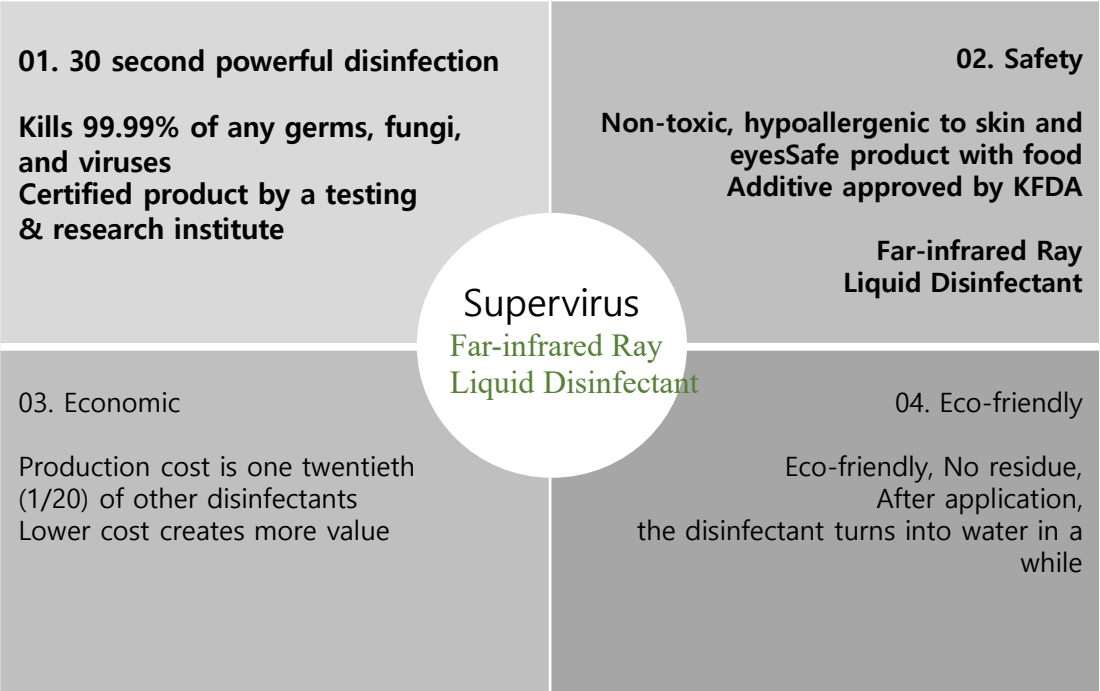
01. 30 second powerful disinfection

Kills 99.99% of any germs, fungi, and viruses
Certified product by a testing & research institute

02. Safety

Non-toxic, hypoallergenic to skin and eyesSafe product with food Additive approved by KFDA

Far-infrared Ray Liquid Disinfectant

Supervirus
Far-infrared Ray Liquid Disinfectant

03. Economic

Production cost is one twentieth (1/20) of other disinfectants
Lower cost creates more value

04. Eco-friendly

Eco-friendly, No residue,
After application,
the disinfectant turns into water in a while